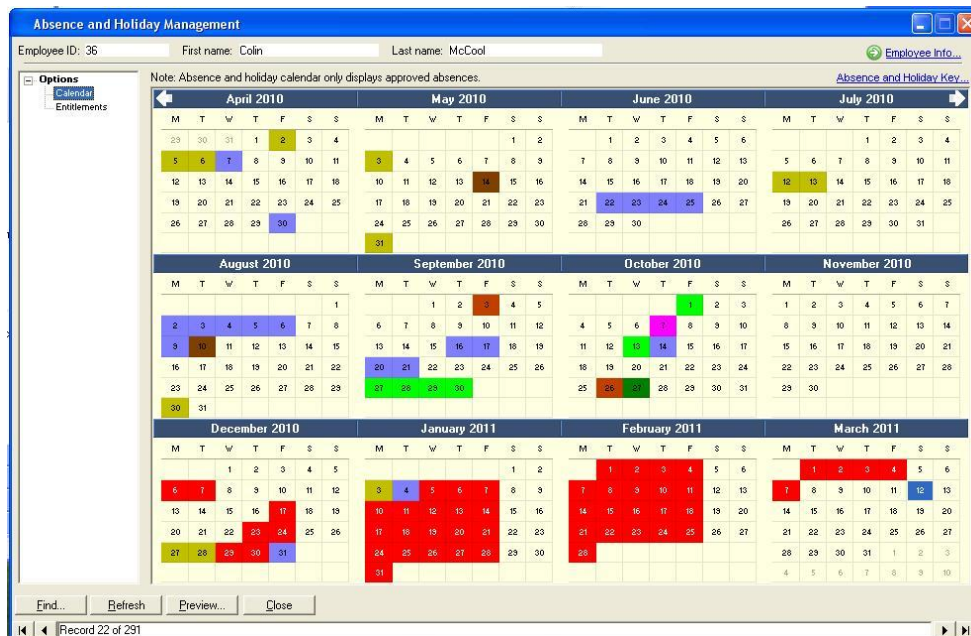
Absence and Holiday Management

Employee ID: 36
First name: Colin
Last name: McCool
Employee Info...

Options
Calendar
Entitlements

Note: Absence and holiday calendar only displays approved absences.
Absence and Holiday Key...

April 2010

| M | T | W | T | F | S | S |
|---|---|---|---|---|---|---|
| 29 | 30 | 31 | 1 | 2 | 3 | 4 |
| 5 | 6 | 7 | 8 | 9 | 10 | 11 |
| 12 | 13 | 14 | 15 | 16 | 17 | 18 |
| 19 | 20 | 21 | 22 | 23 | 24 | 25 |
| 26 | 27 | 28 | 29 | 30 | | |

May 2010

| M | T | W | T | F | S | S |
|---|---|---|---|---|---|---|
| | | | | | 1 | 2 |
| 3 | 4 | 5 | 6 | 7 | 8 | 9 |
| 10 | 11 | 12 | 13 | 14 | 15 | 16 |
| 17 | 18 | 19 | 20 | 21 | 22 | 23 |
| 24 | 25 | 26 | 27 | 28 | 29 | 30 |
| 31 | | | | | | |

June 2010

| M | T | W | T | F | S | S |
|---|---|---|---|---|---|---|
| | 1 | 2 | 3 | 4 | 5 | 6 |
| 7 | 8 | 9 | 10 | 11 | 12 | 13 |
| 14 | 15 | 16 | 17 | 18 | 19 | 20 |
| 21 | 22 | 23 | 24 | 25 | 26 | 27 |
| 28 | 29 | 30 | | | | |

July 2010

| M | T | W | T | F | S | S |
|---|---|---|---|---|---|---|
| | | | 1 | 2 | 3 | 4 |
| 5 | 6 | 7 | 8 | 9 | 10 | 11 |
| 12 | 13 | 14 | 15 | 16 | 17 | 18 |
| 19 | 20 | 21 | 22 | 23 | 24 | 25 |
| 26 | 27 | 28 | 29 | 30 | 31 | |

August 2010

| M | T | W | T | F | S | S |
|---|---|---|---|---|---|---|
| | | | | | | 1 |
| 2 | 3 | 4 | 5 | 6 | 7 | 8 |
| 9 | 10 | 11 | 12 | 13 | 14 | 15 |
| 16 | 17 | 18 | 19 | 20 | 21 | 22 |
| 23 | 24 | 25 | 26 | 27 | 28 | 29 |
| 30 | 31 | | | | | |

September 2010

| M | T | W | T | F | S | S |
|---|---|---|---|---|---|---|
| | | 1 | 2 | 3 | 4 | 5 |
| 6 | 7 | 8 | 9 | 10 | 11 | 12 |
| 13 | 14 | 15 | 16 | 17 | 18 | 19 |
| 20 | 21 | 22 | 23 | 24 | 25 | 26 |
| 27 | 28 | 29 | 30 | | | |

October 2010

| M | T | W | T | F | S | S |
|---|---|---|---|---|---|---|
| | | | | 1 | 2 | 3 |
| 4 | 5 | 6 | 7 | 8 | 9 | 10 |
| 11 | 12 | 13 | 14 | 15 | 16 | 17 |
| 18 | 19 | 20 | 21 | 22 | 23 | 24 |
| 25 | 26 | 27 | 28 | 29 | 30 | 31 |

November 2010

| M | T | W | T | F | S | S |
|---|---|---|---|---|---|---|
| 1 | 2 | 3 | 4 | 5 | 6 | 7 |
| 8 | 9 | 10 | 11 | 12 | 13 | 14 |
| 15 | 16 | 17 | 18 | 19 | 20 | 21 |
| 22 | 23 | 24 | 25 | 26 | 27 | 28 |
| 29 | 30 | | | | | |

December 2010

| M | T | W | T | F | S | S |
|---|---|---|---|---|---|---|
| | | 1 | 2 | 3 | 4 | 5 |
| 6 | 7 | 8 | 9 | 10 | 11 | 12 |
| 13 | 14 | 15 | 16 | 17 | 18 | 19 |
| 20 | 21 | 22 | 23 | 24 | 25 | 26 |
| 27 | 28 | 29 | 30 | 31 | | |

January 2011

| M | T | W | T | F | S | S |
|---|---|---|---|---|---|---|
| | | | | | 1 | 2 |
| 3 | 4 | 5 | 6 | 7 | 8 | 9 |
| 10 | 11 | 12 | 13 | 14 | 15 | 16 |
| 17 | 18 | 19 | 20 | 21 | 22 | 23 |
| 24 | 25 | 26 | 27 | 28 | 29 | 30 |
| 31 | | | | | | |

February 2011

| M | T | W | T | F | S | S |
|---|---|---|---|---|---|---|
| | 1 | 2 | 3 | 4 | 5 | 6 |
| 7 | 8 | 9 | 10 | 11 | 12 | 13 |
| 14 | 15 | 16 | 17 | 18 | 19 | 20 |
| 21 | 22 | 23 | 24 | 25 | 26 | 27 |
| 28 | | | | | | |

March 2011

| M | T | W | T | F | S | S |
|---|---|---|---|---|---|---|
| | 1 | 2 | 3 | 4 | 5 | 6 |
| 7 | 8 | 9 | 10 | 11 | 12 | 13 |
| 14 | 15 | 16 | 17 | 18 | 19 | 20 |
| 21 | 22 | 23 | 24 | 25 | 26 | 27 |
| 28 | 29 | 30 | 31 | 1 | 2 | 3 |
| 4 | 5 | 6 | 7 | 8 | 9 | 10 |

Find... Refresh Preview... Close

Record 22 of 291